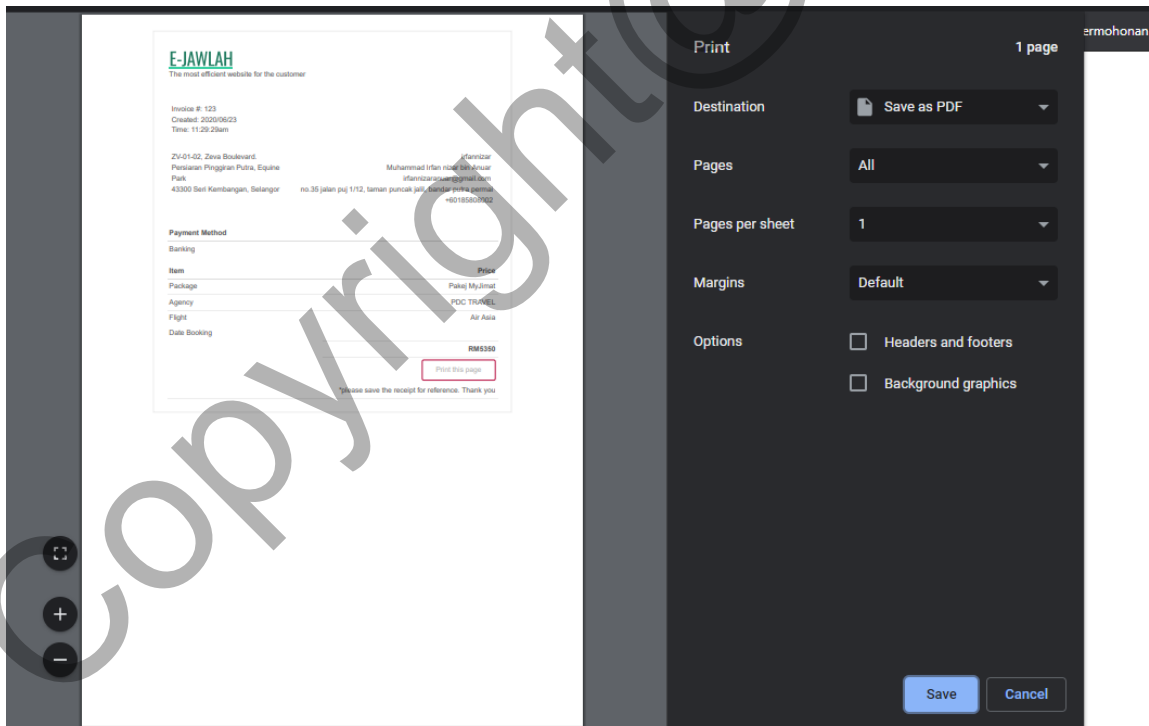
E-JAWLAH
The most efficient website for the customer

Invoice #: 123
Created: 2020/06/23
Time: 11:29:29am

ZV-01-02, Zeva Boulevard.
Persiaran Pinggiran Putra, Equine Park
43300 Seri Kembangan, Selangor

irfannizar
Muhammad Irfan nizar bin Anuar
irfannizaranuar@gmail.com
no.35 jalan puj 1/12, taman puncak jalil, bandar putra permai
+60185808002

Payment Method
Banking

| Item | Price |
|---|---|
| Package | Pakej MyJimat |
| Agency | PDC TRAVEL |
| Flight | Air Asia |
| Date Booking | |
| | RM5350 |

Print this page

*please save the receipt for reference. Thank you

Copyright©

Print
1 page
Destination
Save as PDF
Pages
All
Pages per sheet
1
Margins
Default
Options
Headers and footers
Background graphics
Save
Cancel

ermohonan